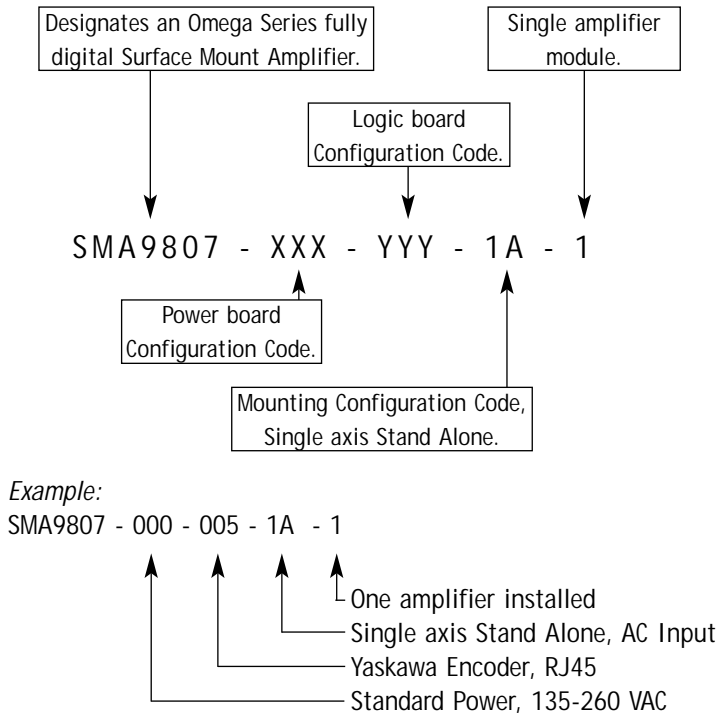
Designates an Omega Series fully digital Surface Mount Amplifier.

Single amplifier module.

Logic board Configuration Code.

SMA9807 - XXX - YYY - 1A - 1

Power board Configuration Code.

Mounting Configuration Code, Single axis Stand Alone.

*Example:*
SMA9807 - 000 - 005 - 1A - 1

One amplifier installed
Single axis Stand Alone, AC Input
Yaskawa Encoder, RJ45
Standard Power, 135-260 VAC